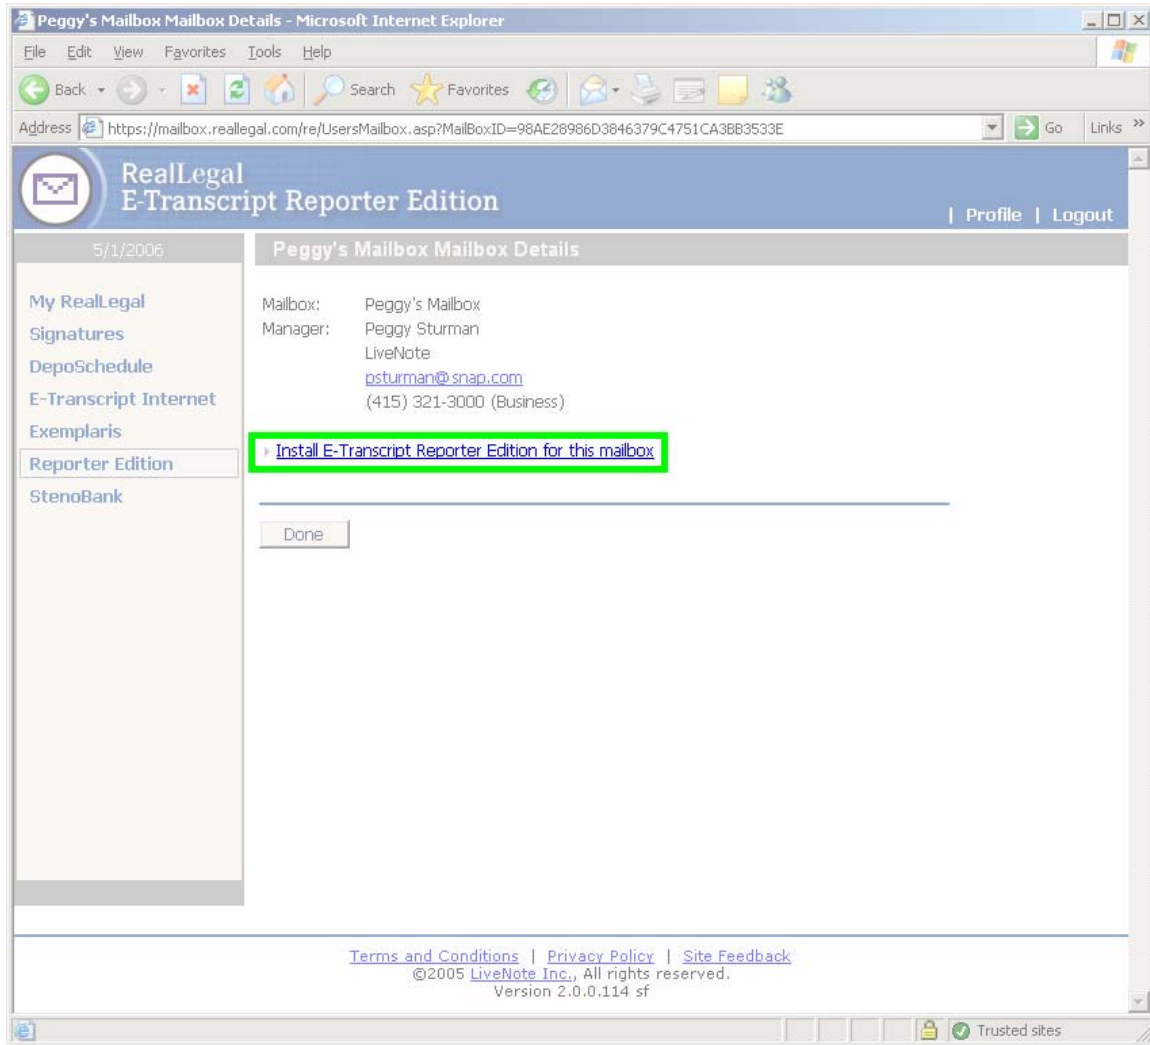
Peggy's Mailbox Mailbox Details - Microsoft Internet Explorer

File Edit View Favorites Tools Help

Back Search Favorites

Address https://mailbox.reallegal.com/re/UsersMailbox.asp?MailBoxID=98AE28986D3846379C4751CA3BB3533E Go Links »

RealLegal
E-Transcript Reporter Edition

| Profile | Logout

5/1/2006

Peggy's Mailbox Mailbox Details

My RealLegal
Signatures
DepoSchedule
E-Transcript Internet
Exemplaris
Reporter Edition
StenoBank

| | |
|---|---|
| Mailbox: | Peggy's Mailbox |
| Manager: | Peggy Sturman |
| | LiveNote |
| | psturman@snap.com |
| | (415) 321-3000 (Business) |

Install E-Transcript Reporter Edition for this mailbox

Done

Terms and Conditions | Privacy Policy | Site Feedback
©2005 LiveNote Inc., All rights reserved.
Version 2.0.0.114 sf

Trusted sites